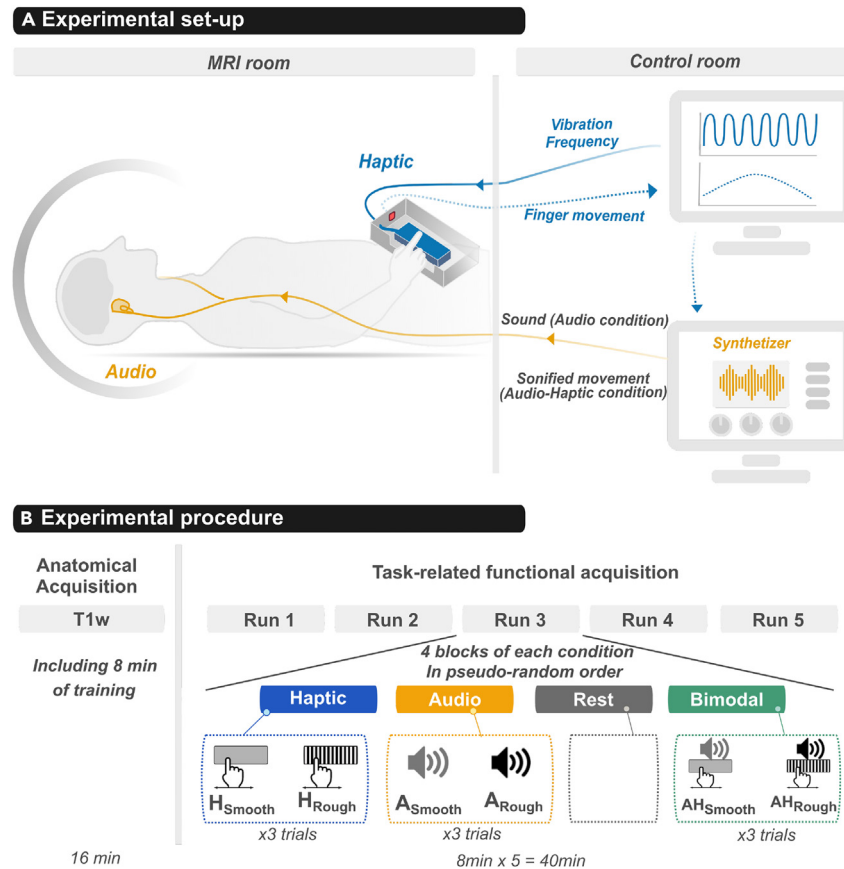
A Experimental set-up

MRI room

Control room

Vibration Frequency

Haptic

Finger movement

Sound (Audio condition)

Synthetizer

Audio

Sonified movement (Audio-Haptic condition)

B Experimental procedure

Anatomical Acquisition

T1w

Including 8 min of training

16 min

Task-related functional acquisition

| Run 1 | Run 2 | Run 3 | Run 4 | Run 5 |
|---|---|---|---|---|

4 blocks of each condition
In pseudo-random order

Haptic

Audio

Rest

Bimodal

$H_{Smooth}$ $H_{Rough}$

x3 trials

$A_{Smooth}$ $A_{Rough}$

x3 trials

$AH_{Smooth}$ $AH_{Rough}$

x3 trials

8min x 5 = 40min